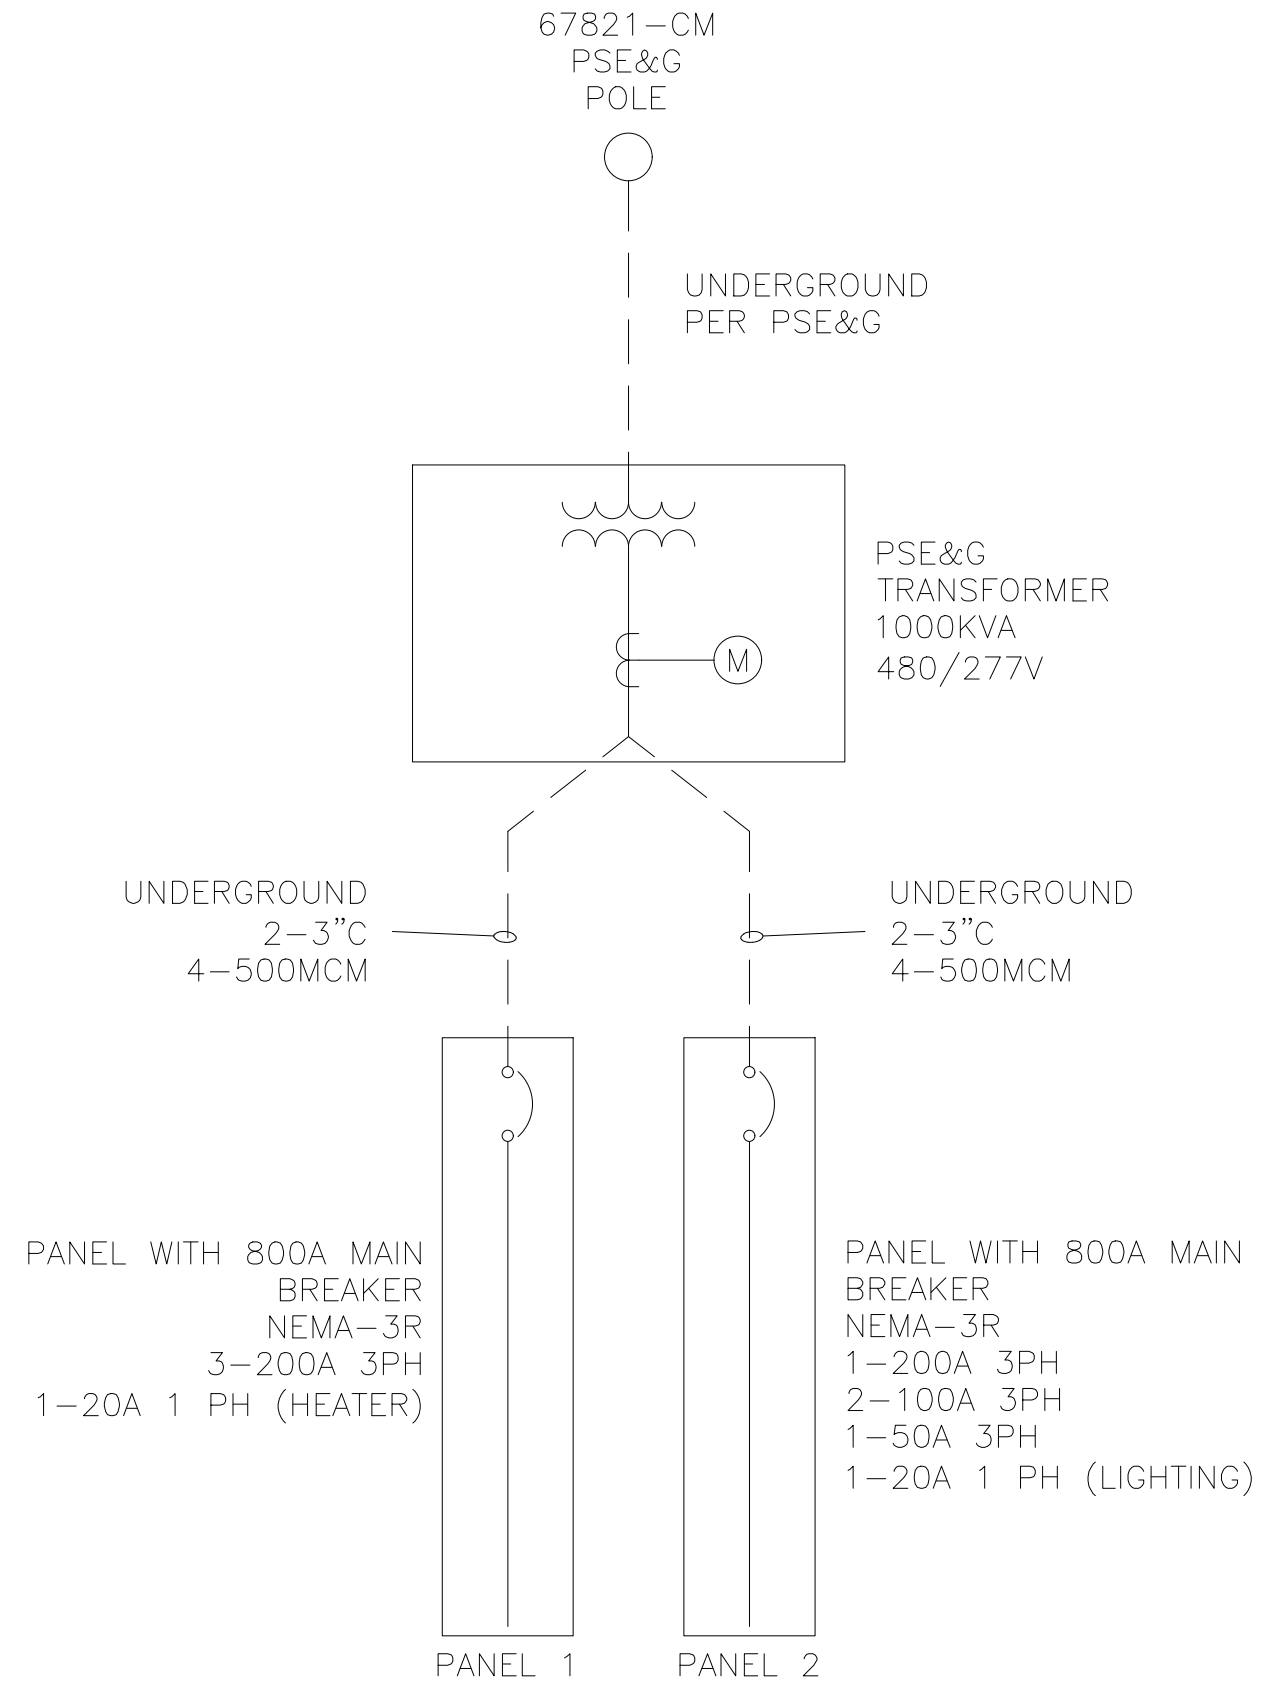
67821–CM
PSE&G
POLE

UNDERGROUND
PER PSE&G

PSE&G
TRANSFORMER
1000KVA
480/277V

M

UNDERGROUND
2–3"C
4–500MCM

UNDERGROUND
2–3"C
4–500MCM

PANEL WITH 800A MAIN BREAKER
NEMA–3R
3–200A 3PH
1–20A 1 PH (HEATER)

PANEL WITH 800A MAIN BREAKER
NEMA–3R
1–200A 3PH
2–100A 3PH
1–50A 3PH
1–20A 1 PH (LIGHTING)

PANEL 1

PANEL 2